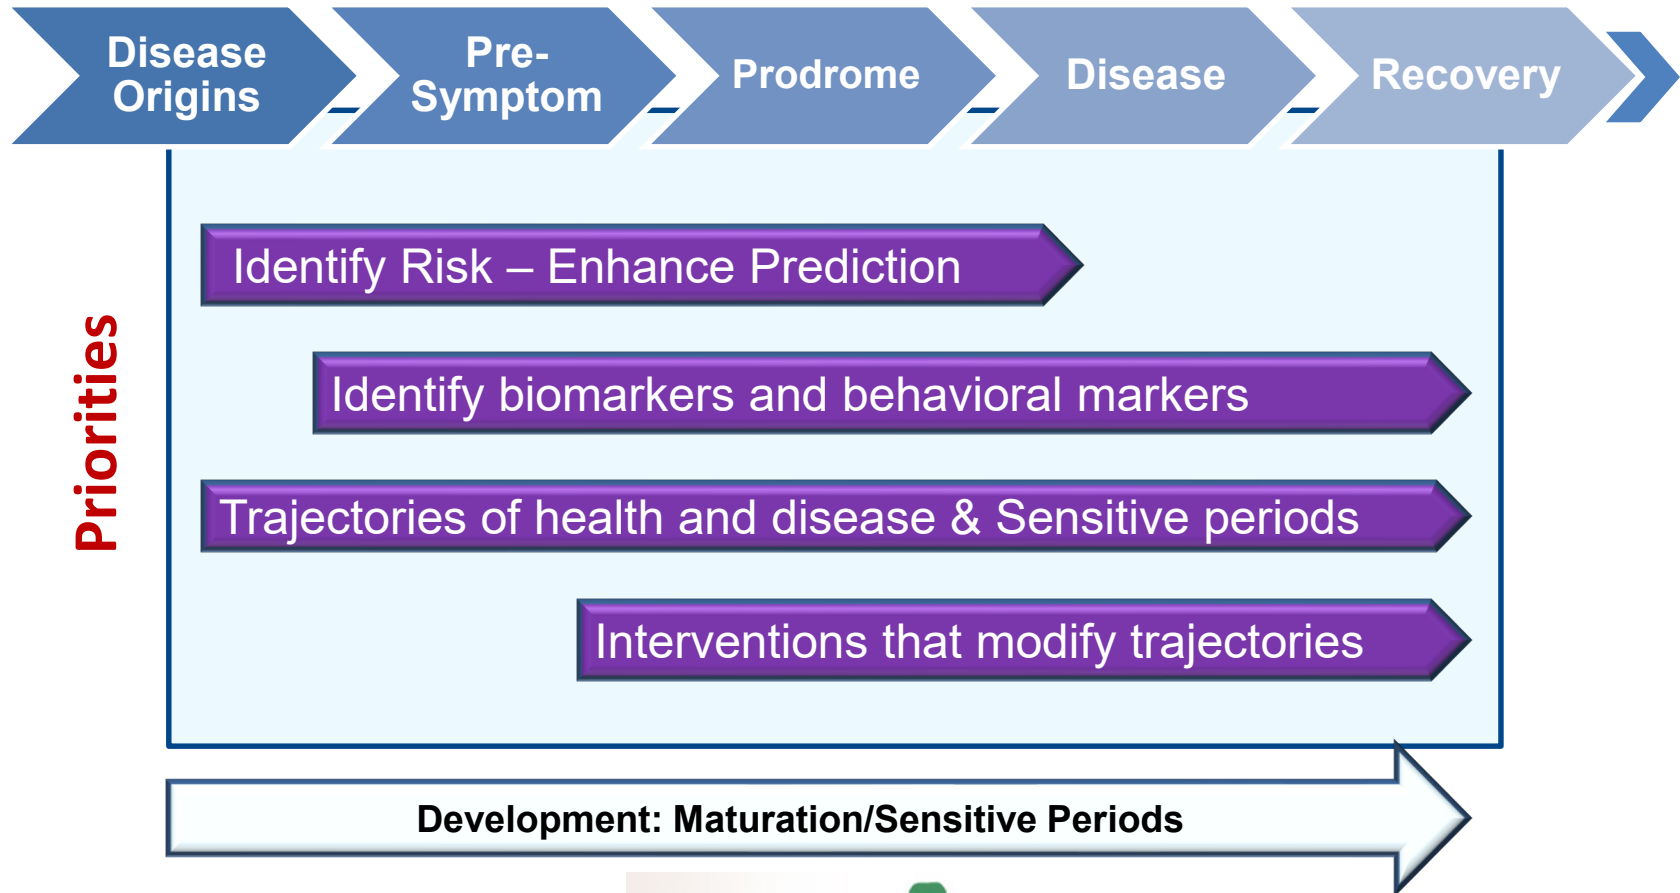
Disease Origins

Pre-Symptom

Prodrome

Disease

Recovery

Priorities

Identify Risk – Enhance Prediction

Identify biomarkers and behavioral markers

Trajectories of health and disease & Sensitive periods

Interventions that modify trajectories

Development: Maturation/Sensitive Periods